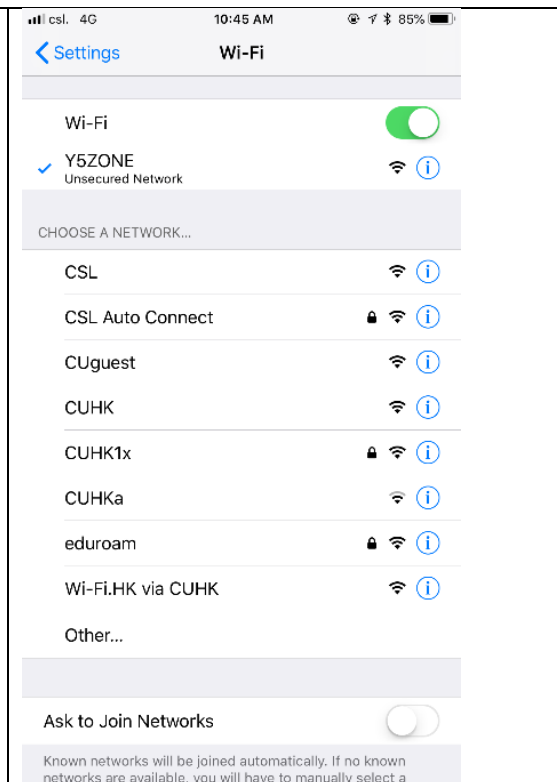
csl. 4G 10:45 AM 85%

Settings Wi-Fi

Wi-Fi

Y5ZONE
Unsecured Network

CHOOSE A NETWORK...

CSL

CSL Auto Connect

CUguest

CUHK

CUHK1x

CUHKa

eduroam

Wi-Fi.HK via CUHK

Other...

Ask to Join Networks

Known networks will be joined automatically. If no known networks are available, you will have to manually select a